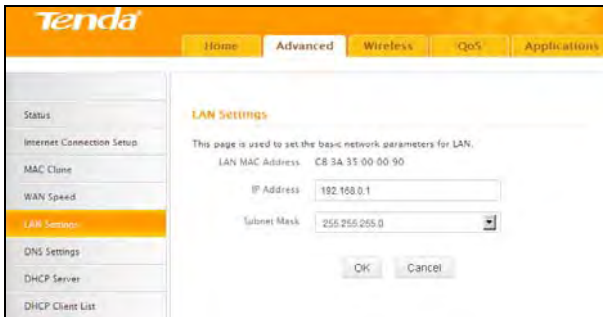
Tenda

Home
Advanced
Wireless
QoS
Applications

Status
Internet Connection Setup
MAC Clone
WAN Speed
LAN Settings
DNS Settings
DHCP Server
DHCP Client List

LAN Settings

This page is used to set the basic network parameters for LAN.

LAN MAC Address C8 3A 35 00 00 90

IP Address 192.168.0.1

Subnet Mask 255.255.255.0

OK Cancel